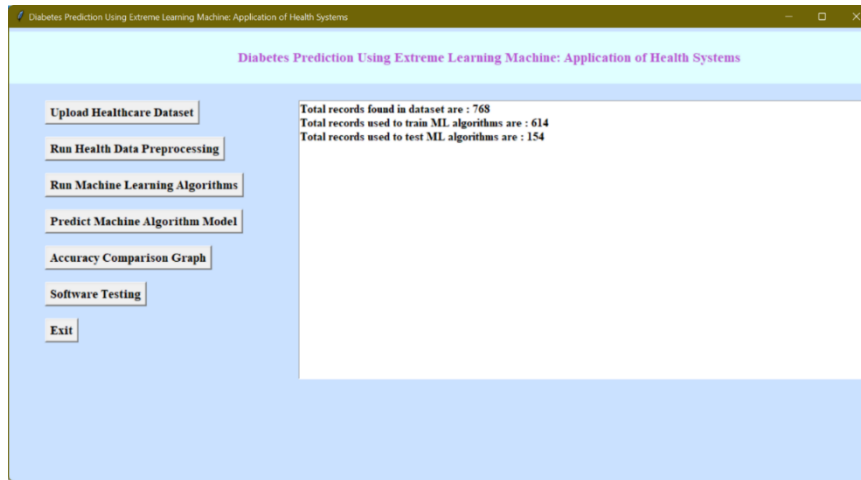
Diabetes Prediction Using Extreme Learning Machine: Application of Health Systems

Diabetes Prediction Using Extreme Learning Machine: Application of Health Systems

Upload Healthcare Dataset

Run Health Data Preprocessing

Run Machine Learning Algorithms

Predict Machine Algorithm Model

Accuracy Comparison Graph

Software Testing

Exit

Total records found in dataset are : 768
Total records used to train ML algorithms are : 614
Total records used to test ML algorithms are : 154